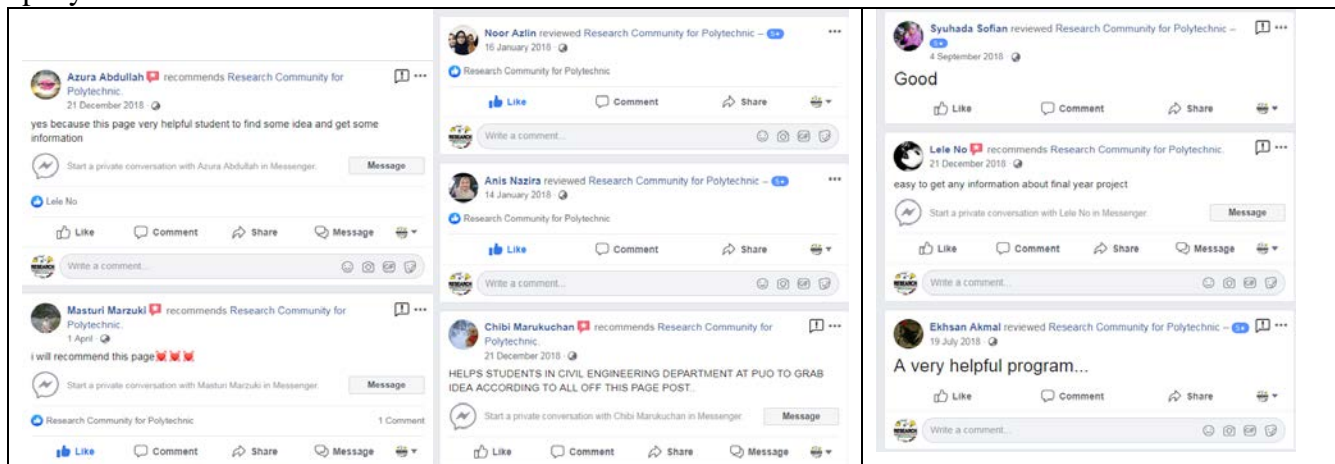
Azura Abdullah recommends Research Community for Polytechnic.
21 December 2018

yes because this page very helpful student to find some idea and get some information

Start a private conversation with Azura Abdullah in Messenger.

Message

Lele No

Like Comment Share Message

Write a comment...

Masturi Marzuki recommends Research Community for Polytechnic.
1 April

i will recommend this page

Start a private conversation with Masturi Marzuki in Messenger.

Message

Research Community for Polytechnic

1 Comment

Like Comment Share Message

Noor Azlin reviewed Research Community for Polytechnic – 5
16 January 2018

Research Community for Polytechnic

Like Comment Share

Write a comment...

Anis Nazira reviewed Research Community for Polytechnic – 5
14 January 2018

Research Community for Polytechnic

Like Comment Share

Write a comment...

Chibi Marukuchan recommends Research Community for Polytechnic.
21 December 2018

HELPS STUDENTS IN CIVIL ENGINEERING DEPARTMENT AT PUO TO GRAB IDEA ACCORDING TO ALL OFF THIS PAGE POST.

Start a private conversation with Chibi Marukuchan in Messenger.

Message

Like Comment Share Message

Syuhada Sofian reviewed Research Community for Polytechnic – 5
4 September 2018

Good

Like Comment Share

Lele No recommends Research Community for Polytechnic.
21 December 2018

easy to get any information about final year project

Start a private conversation with Lele No in Messenger.

Message

Like Comment Share Message

Write a comment...

Ekhsan Akmal reviewed Research Community for Polytechnic – 5
19 July 2018

A very helpful program...

Like Comment Share

Write a comment...